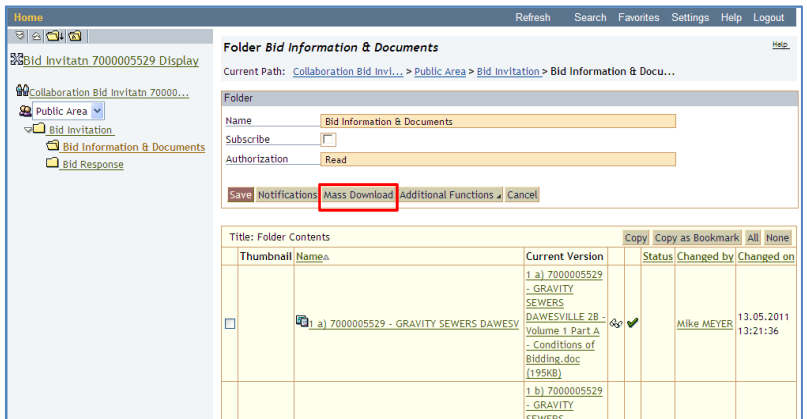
Home

Refresh Search Favorites Settings Help Logout

Bid Invitatn 7000005529 Display

Collaboration Bid Invitatn 70000...

Public Area

Bid Invitation

Bid Information & Documents

Bid Response

Folder *Bid Information & Documents*

Help

Current Path: Collaboration Bid Invi... > Public Area > Bid Invitation > Bid Information & Docu...

Folder

Name: Bid Information & Documents

Subscribe

Authorization: Read

Save Notifications Mass Download Additional Functions Cancel

Title: Folder Contents

Copy Copy as Bookmark All None

| | Thumbnail | Name | Current Version | | | Status | Changed by | Changed on |
|---|---|---|---|---|---|---|---|---|
| | | 1 a) 7000005529 - GRAVITY SEWERS DAWESV | 1 a) 7000005529 - GRAVITY SEWERS DAWESVILLE 2B - Volume 1 Part A - Conditions of Bidding.doc (195KB) | | | | Mike MEYER | 13.05.2011 13:21:36 |
| | | | 1 b) 7000005529 - GRAVITY SEWERS | | | | | |